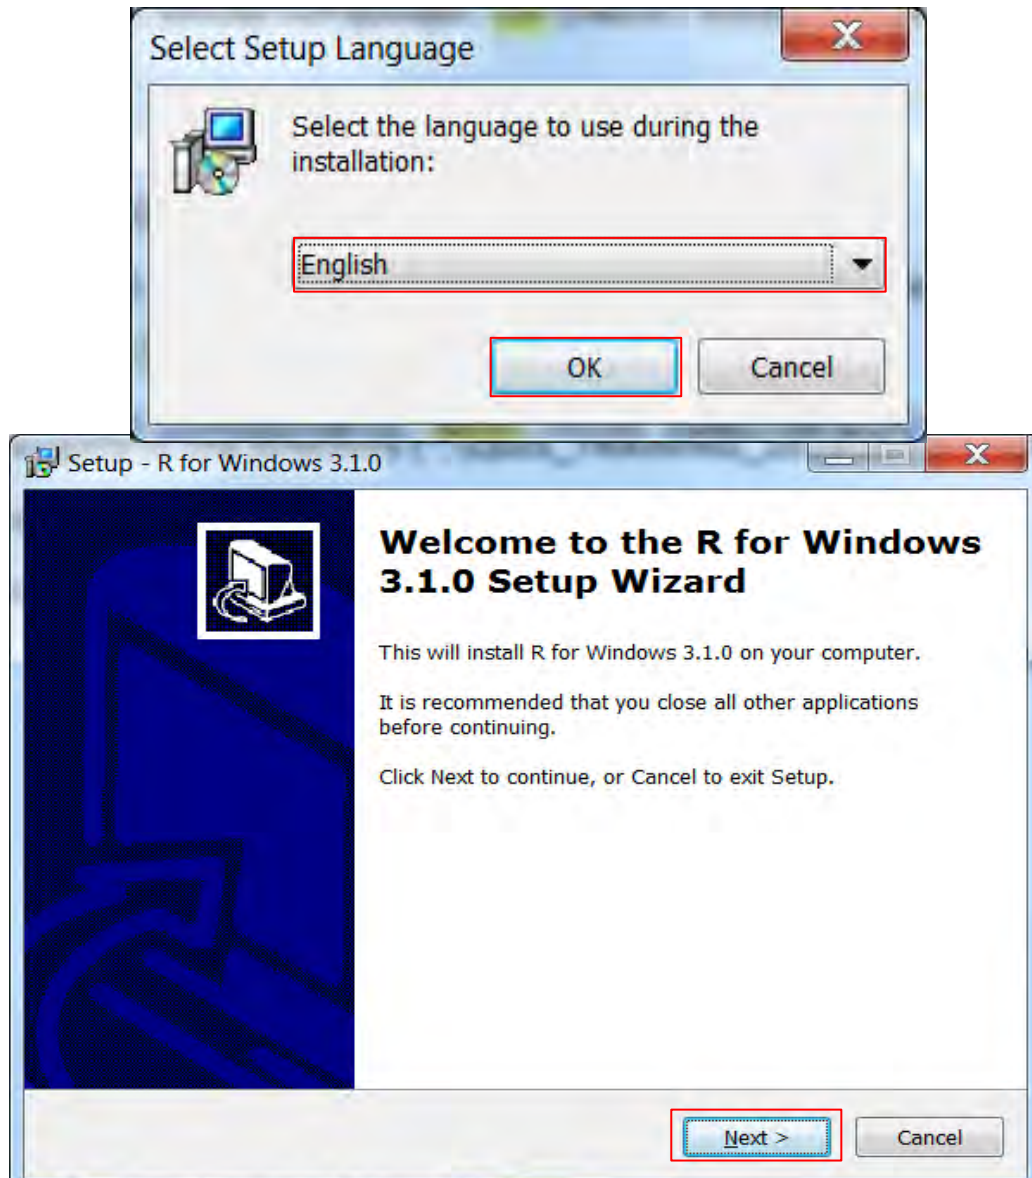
Select Setup Language

X

Select the language to use during the installation:

English

OK

Cancel

Setup - R for Windows 3.1.0

X

Welcome to the R for Windows 3.1.0 Setup Wizard

This will install R for Windows 3.1.0 on your computer.

It is recommended that you close all other applications before continuing.

Click Next to continue, or Cancel to exit Setup.

Next >

Cancel